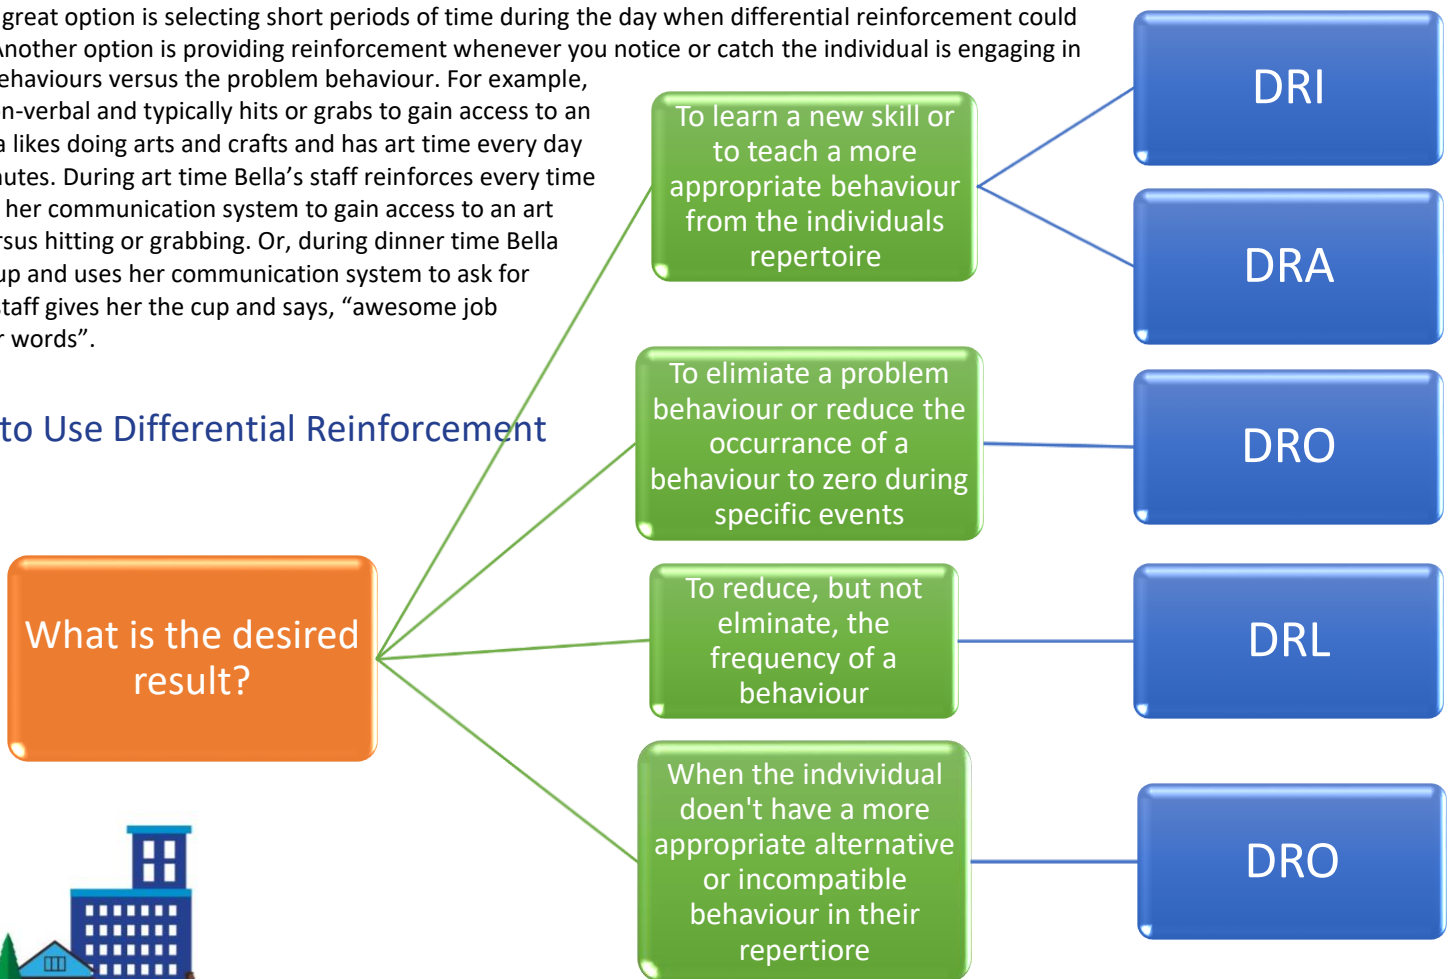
great option is selecting short periods of time during the day when differential reinforcement could nother option is providing reinforcement whenever you notice or catch the individual is engaging in ehaviours versus the problem behaviour. For example, n-verbal and typically hits or grabs to gain access to an a likes doing arts and crafts and has art time every day utes. During art time Bella's staff reinforces every time her communication system to gain access to an art rsus hitting or grabbing. Or, during dinner time Bella up and uses her communication system to ask for taff gives her the cup and says, "awesome job words".

to Use Differential Reinforcement

What is the desired result?

To learn a new skill or to teach a more appropriate behaviour from the individuals repertoire

DRI

DRA

To elimiate a problem behaviour or reduce the occurrance of a behaviour to zero during specific events

DRO

To reduce, but not elminate, the frequency of a behaviour

DRL

When the indvividual doen't have a more appropriate alternative or incompatible behaviour in their repertiore

DRO